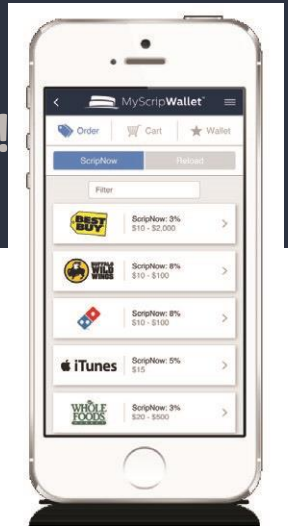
MyScripWallet™

Order
Cart
Wallet

ScripNow
Reload

Filter

BEST BUY
ScripNow: 3%
$10 - $2,000

BUFFALO WILD WINGS
ScripNow: 8%
$10 - $100

ScripNow: 8%
$10 - $100

iTunes
ScripNow: 5%
$15

WHOLE FOODS MARKET
ScripNow: 3%
$20 - $500